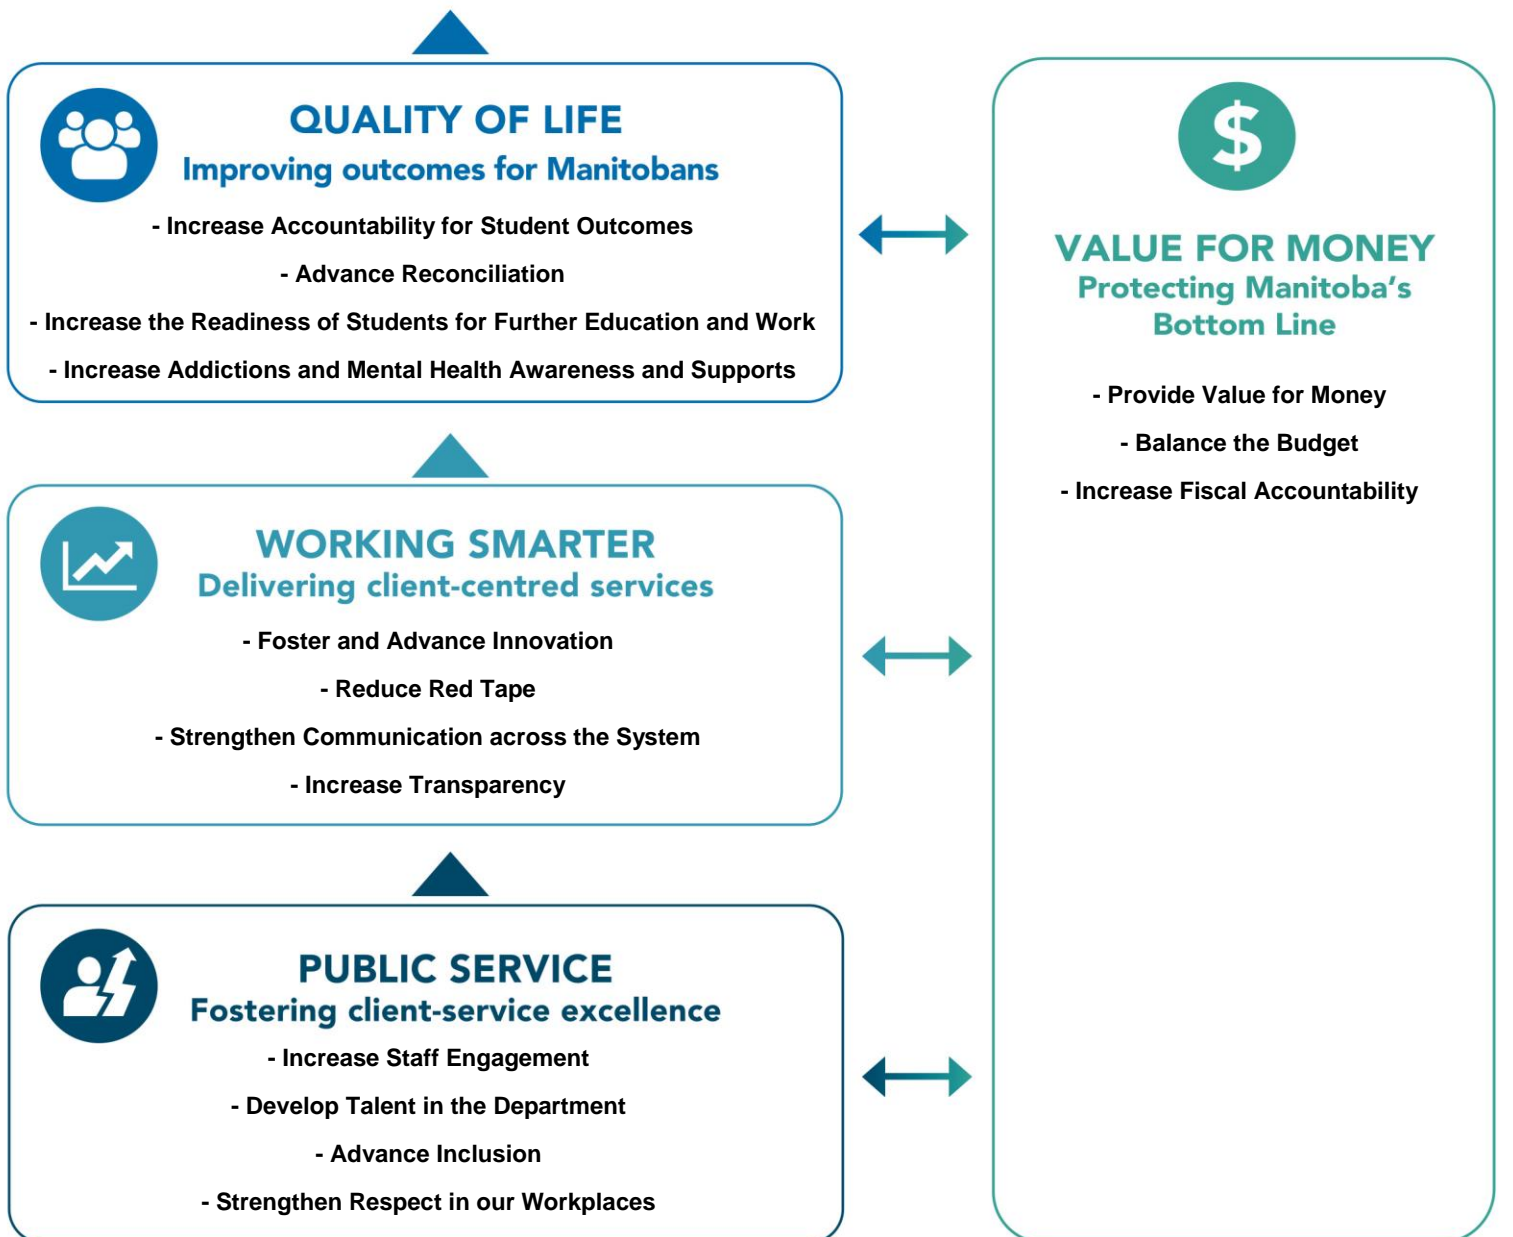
QUALITY OF LIFE
Improving outcomes for Manitobans

- Increase Accountability for Student Outcomes

- Advance Reconciliation

- Increase the Readiness of Students for Further Education and Work

- Increase Addictions and Mental Health Awareness and Supports

WORKING SMARTER
Delivering client-centred services

- Foster and Advance Innovation

- Reduce Red Tape

- Strengthen Communication across the System

- Increase Transparency

PUBLIC SERVICE
Fostering client-service excellence

- Increase Staff Engagement

- Develop Talent in the Department

- Advance Inclusion

- Strengthen Respect in our Workplaces

$

VALUE FOR MONEY
Protecting Manitoba's Bottom Line

- Provide Value for Money

- Balance the Budget

- Increase Fiscal Accountability